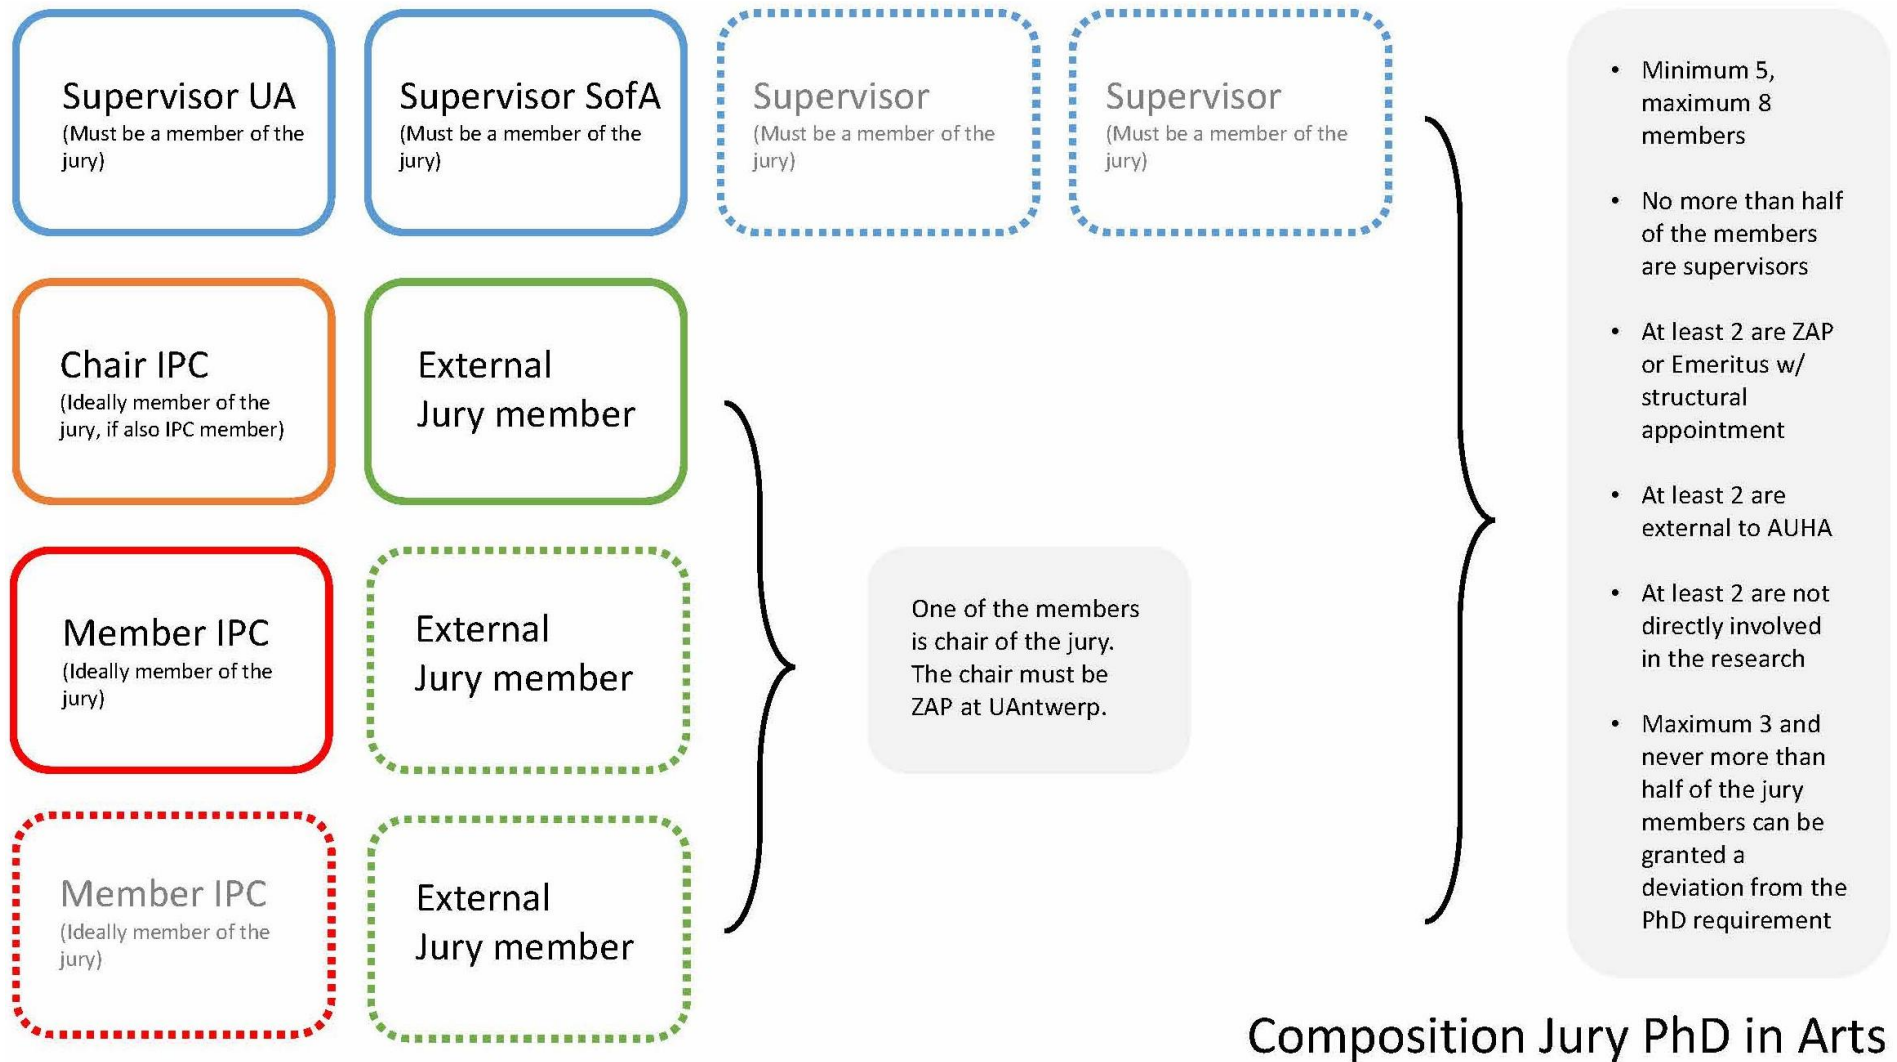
Supervisor UA
(Must be a member of the jury)

Supervisor SofA
(Must be a member of the jury)

Supervisor
(Must be a member of the jury)

Supervisor
(Must be a member of the jury)

Chair IPC
(Ideally member of the jury, if also IPC member)

External Jury member

Member IPC
(Ideally member of the jury)

External Jury member

Member IPC
(Ideally member of the jury)

External Jury member

One of the members is chair of the jury. The chair must be ZAP at UAntwerp.

- Minimum 5, maximum 8 members
- No more than half of the members are supervisors
- At least 2 are ZAP or Emeritus w/ structural appointment
- At least 2 are external to AUHA
- At least 2 are not directly involved in the research
- Maximum 3 and never more than half of the jury members can be granted a deviation from the PhD requirement

Composition Jury PhD in Arts